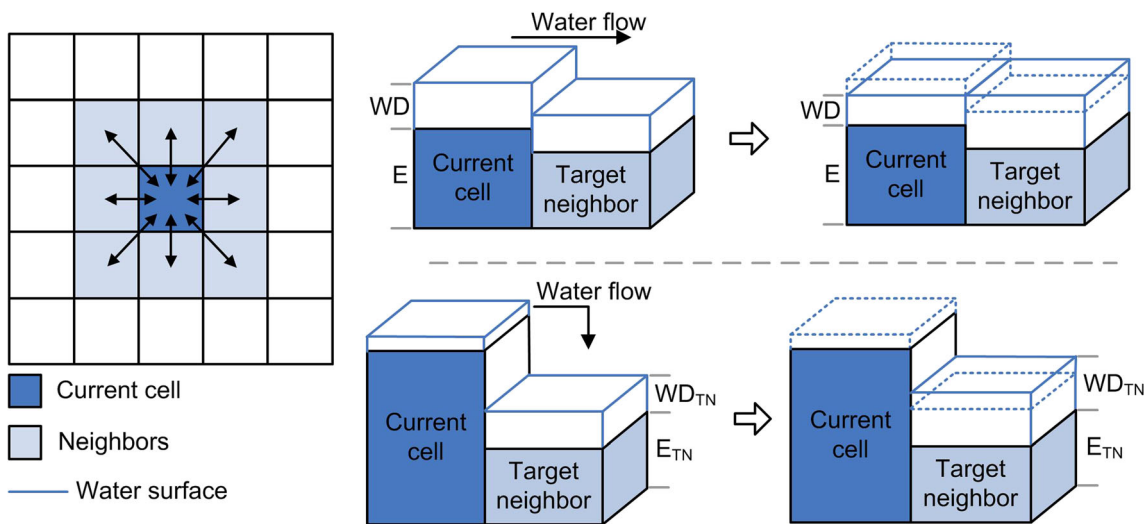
Current cell
Neighbors
Water surface

Water flow
WD
E
Current cell
Target neighbor

WD
E
Current cell
Target neighbor

Water flow
Current cell
Target neighbor
$WD_{TN}$
$E_{TN}$

Current cell
Target neighbor
$WD_{TN}$
$E_{TN}$